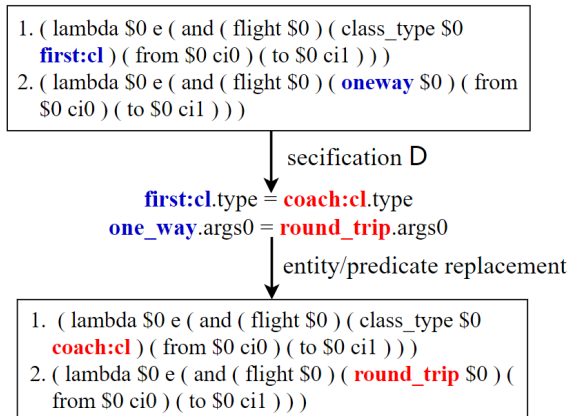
1. ( lambda \$0 e ( and ( flight \$0 ) ( class_type \$0 first:cl ) ( from \$0 ci0 ) ( to \$0 ci1 ) ) )
2. ( lambda \$0 e ( and ( flight \$0 ) ( oneway \$0 ) ( from \$0 ci0 ) ( to \$0 ci1 ) ) )

secification D

first:cl.type = coach:cl.type
one_way.args0 = round_trip.args0

entity/predicate replacement

1. ( lambda \$0 e ( and ( flight \$0 ) ( class_type \$0 coach:cl ) ( from \$0 ci0 ) ( to \$0 ci1 ) ) )
2. ( lambda \$0 e ( and ( flight \$0 ) ( round_trip \$0 ) ( from \$0 ci0 ) ( to \$0 ci1 ) ) )